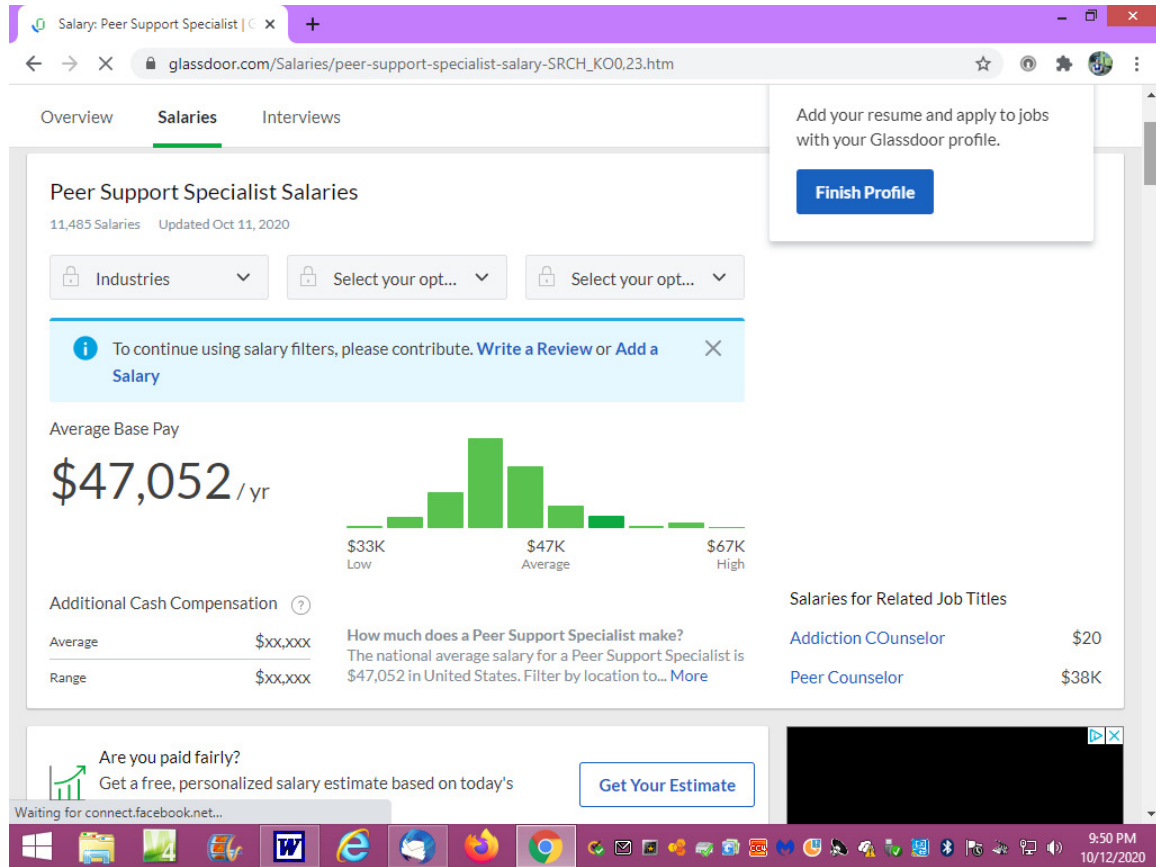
Salary: Peer Support Specialist | G ×
+

glassdoor.com/Salaries/peer-support-specialist-salary-SRCH_KO0,23.htm

Overview Salaries Interviews

Add your resume and apply to jobs with your Glassdoor profile.

Finish Profile

Peer Support Specialist Salaries

11,485 Salaries Updated Oct 11, 2020

Industries
Select your opt...
Select your opt...

To continue using salary filters, please contribute. Write a Review or Add a Salary

Average Base Pay

$47,052 / yr

$33K Low
$47K Average
$67K High

Additional Cash Compensation

| Average | $xx,xxx |
|---|---|
| Range | $xx,xxx |

How much does a Peer Support Specialist make?
The national average salary for a Peer Support Specialist is $47,052 in United States. Filter by location to... More

Salaries for Related Job Titles

| Addiction COunselor | $20 |
|---|---|
| Peer Counselor | $38K |

Are you paid fairly?
Get a free, personalized salary estimate based on today's

Get Your Estimate

Waiting for connect.facebook.net...

9:50 PM
10/12/2020